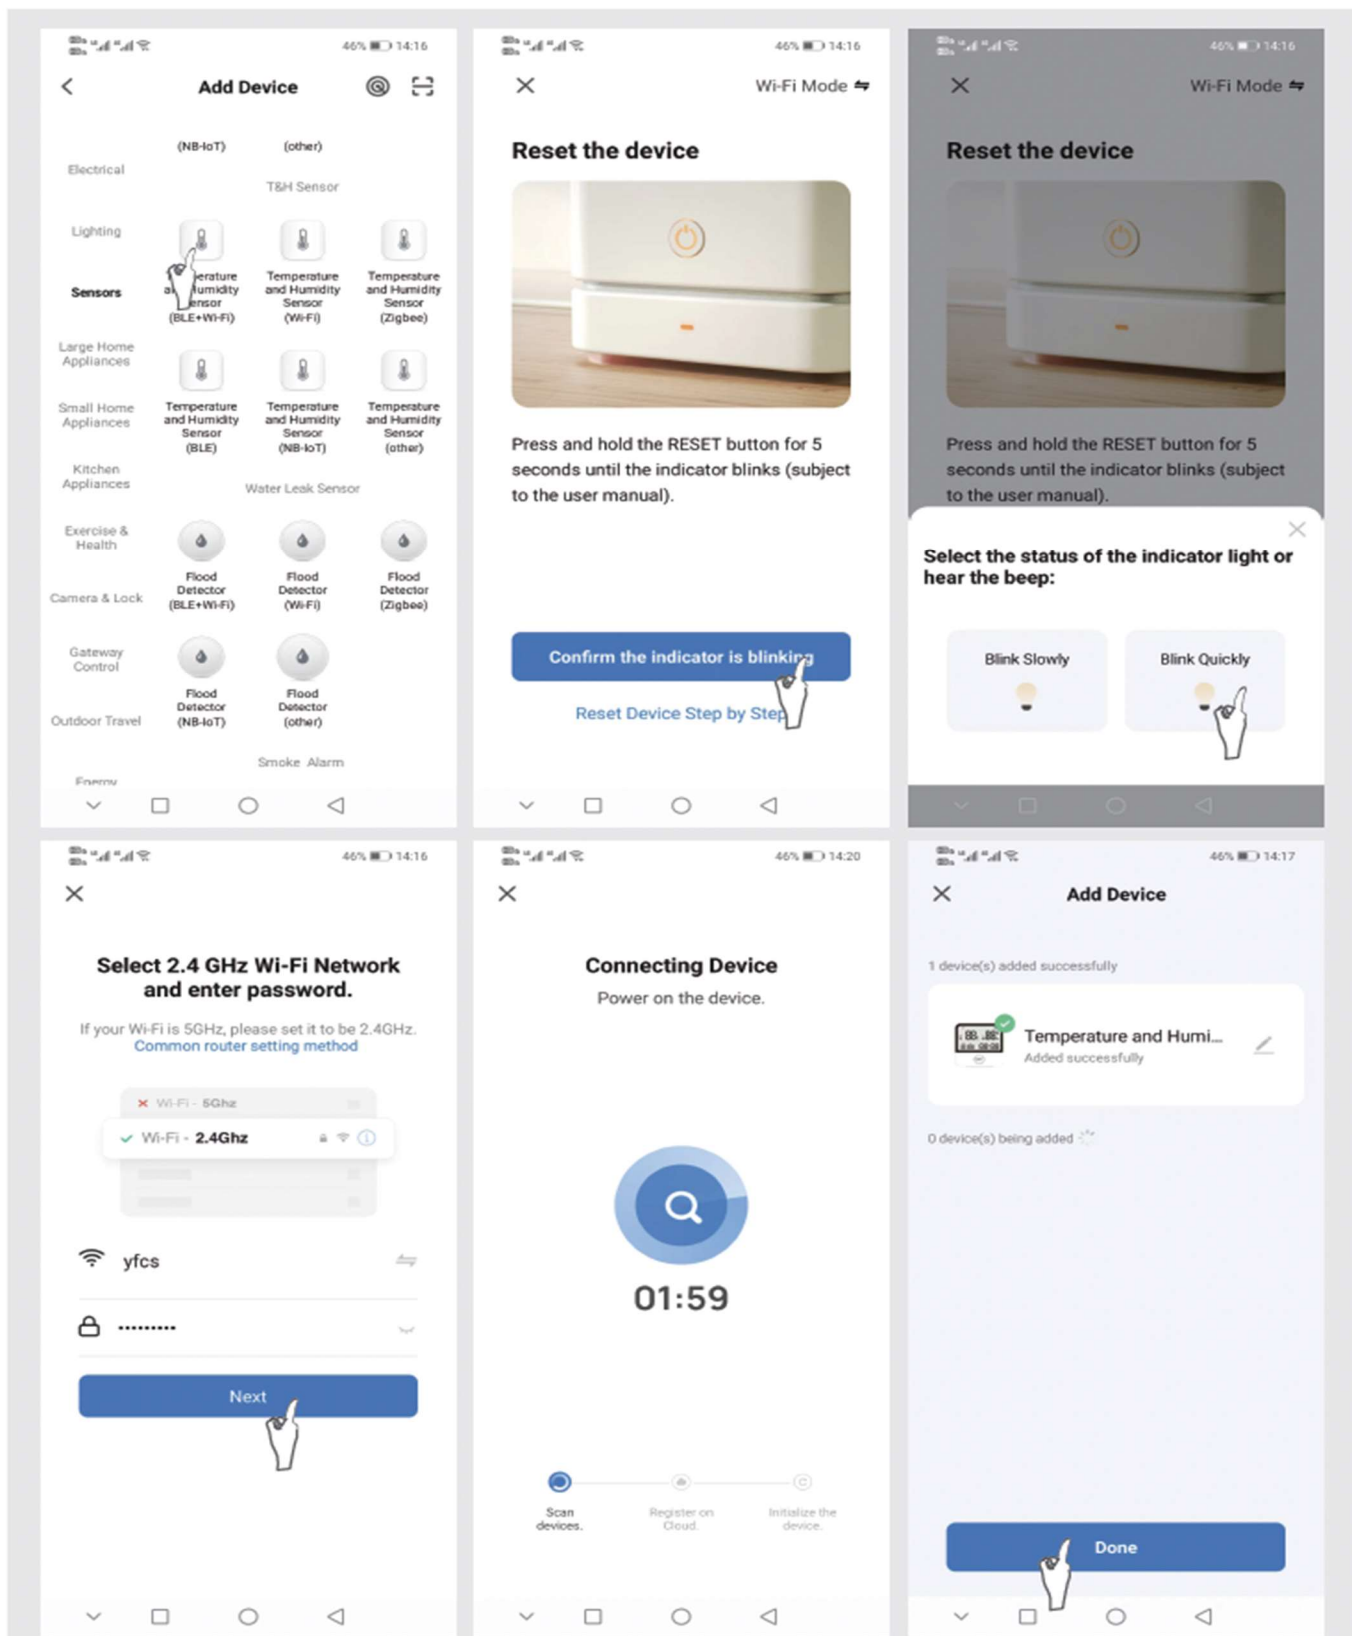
46% 14:16

Add Device

(NB-IoT) (other)

Electrical

T&H Sensor

Lighting

Sensors

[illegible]erature a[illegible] Humidity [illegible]ensor (BLE+Wi-Fi)

Temperature and Humidity Sensor (Wi-Fi)

Temperature and Humidity Sensor (Zigbee)

Large Home Appliances

Small Home Appliances

Temperature and Humidity Sensor (BLE)

Temperature and Humidity Sensor (NB-IoT)

Temperature and Humidity Sensor (other)

Kitchen Appliances

Water Leak Sensor

Exercise & Health

Flood Detector (BLE+Wi-Fi)

Flood Detector (Wi-Fi)

Flood Detector (Zigbee)

Camera & Lock

Gateway Control

Flood Detector (NB-IoT)

Flood Detector (other)

Outdoor Travel

Smoke Alarm

Energy

46% 14:16

Wi-Fi Mode

Reset the device

Press and hold the RESET button for 5 seconds until the indicator blinks (subject to the user manual).

Confirm the indicator is blinking

Reset Device Step by Step

46% 14:16

Wi-Fi Mode

Reset the device

Press and hold the RESET button for 5 seconds until the indicator blinks (subject to the user manual).

Select the status of the indicator light or hear the beep:

Blink Slowly

Blink Quickly

46% 14:16

Select 2.4 GHz Wi-Fi Network and enter password.

If your Wi-Fi is 5GHz, please set it to be 2.4GHz.
Common router setting method

Wi-Fi - 5Ghz

Wi-Fi - 2.4Ghz

yfcs

·········

Next

46% 14:20

Connecting Device

Power on the device.

01:59

Scan devices.

Register on Cloud.

Initialize the device.

46% 14:17

Add Device

1 device(s) added successfully

Temperature and Humi...
Added successfully

0 device(s) being added

Done